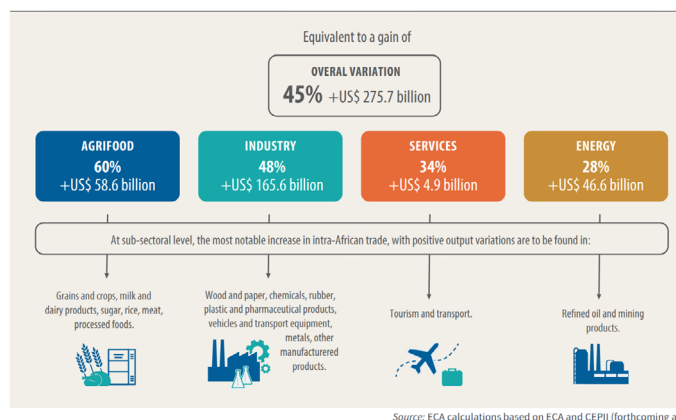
Equivalent to a gain of

OVERAL VARIATION
45% +US$ 275.7 billion

AGRIFOOD
60%
+US$ 58.6 billion

INDUSTRY
48%
+US$ 165.6 billion

SERVICES
34%
+US$ 4.9 billion

ENERGY
28%
+US$ 46.6 billion

At sub-sectoral level, the most notable increase in intra-African trade, with positive output variations are to be found in:

Grains and crops, milk and dairy products, sugar, rice, meat, processed foods.

Wood and paper, chemicals, rubber, plastic and pharmaceutical products, vehicles and transport equipment, metals, other manufactured products.

Tourism and transport.

Refined oil and mining products.

Source: ECA calculations based on ECA and CEPII (forthcoming a